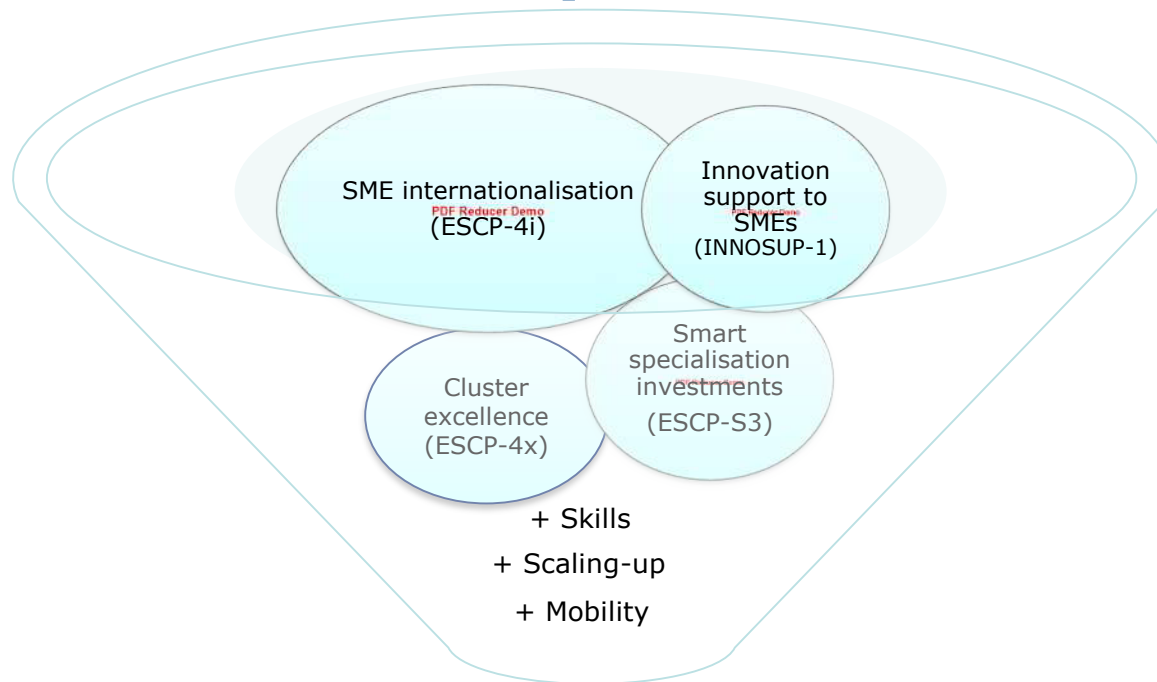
SME internationalisation
PDF Reducer Demo
(ESCP-4i)

Innovation support to
PDF Reducer Demo
SMEs
(INNOSUP-1)

Cluster excellence
(ESCP-4x)

Smart specialisation
PDF Reducer Demo
investments
(ESCP-S3)

+ Skills
+ Scaling-up
+ Mobility